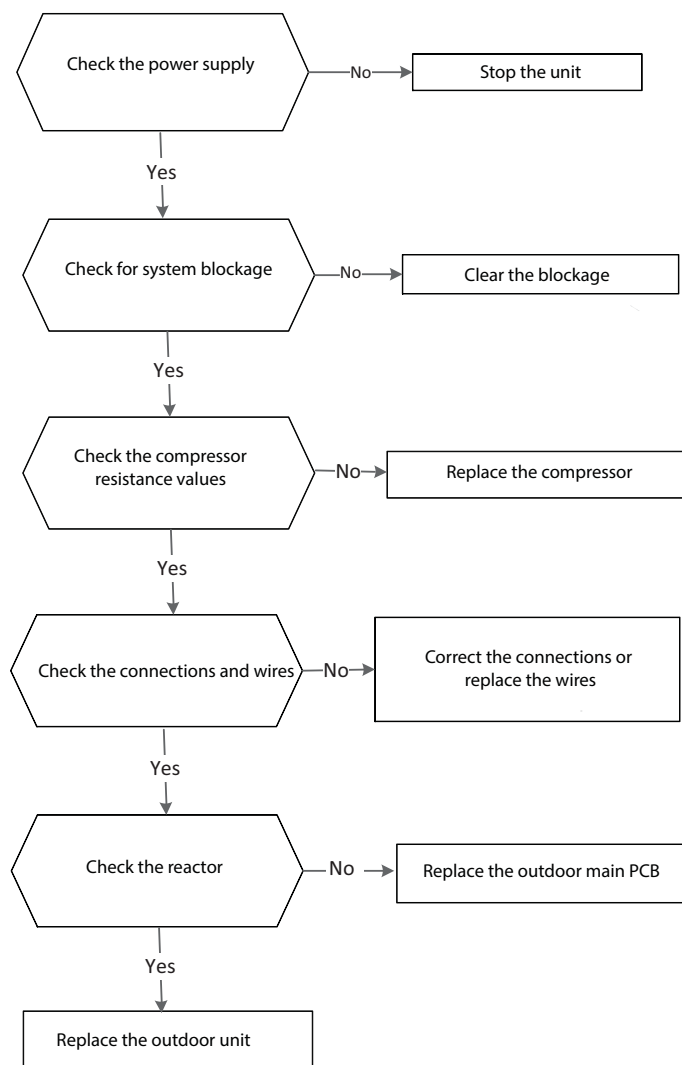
Check the power supply

No

Stop the unit

Yes

Check for system blockage

No

Clear the blockage

Yes

Check the compressor resistance values

No

Replace the compressor

Yes

Check the connections and wires

No

Correct the connections or replace the wires

Yes

Check the reactor

No

Replace the outdoor main PCB

Yes

Replace the outdoor unit